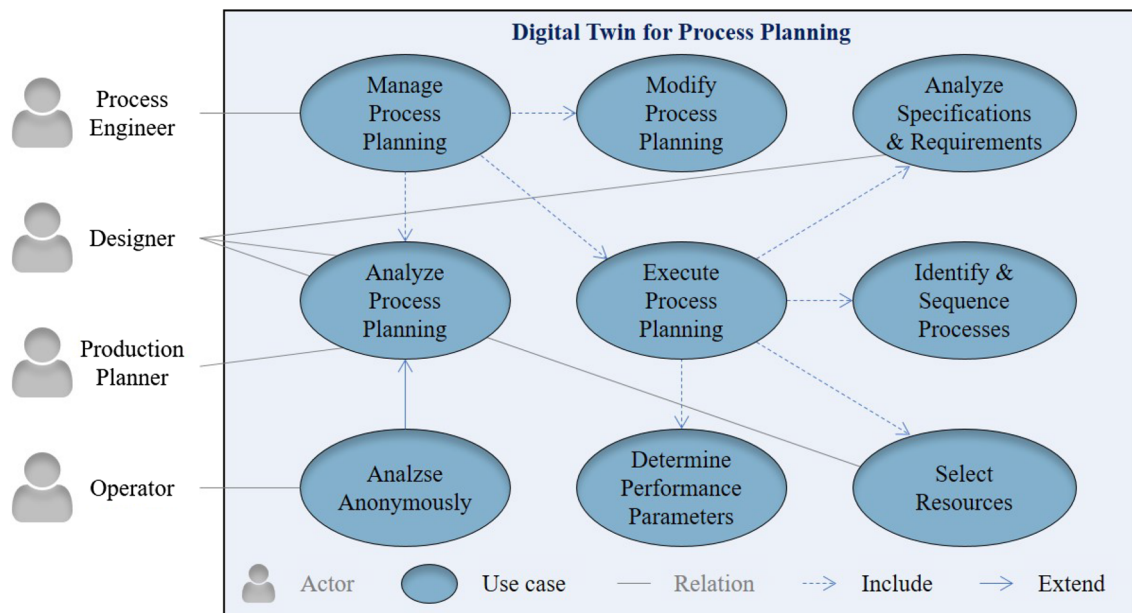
Process Engineer

Designer

Production Planner

Operator

Digital Twin for Process Planning

Manage Process Planning

Modify Process Planning

Analyze Specifications & Requirements

Analyze Process Planning

Execute Process Planning

Identify & Sequence Processes

Analzse Anonymously

Determine Performance Parameters

Select Resources

Actor Use case Relation Include Extend